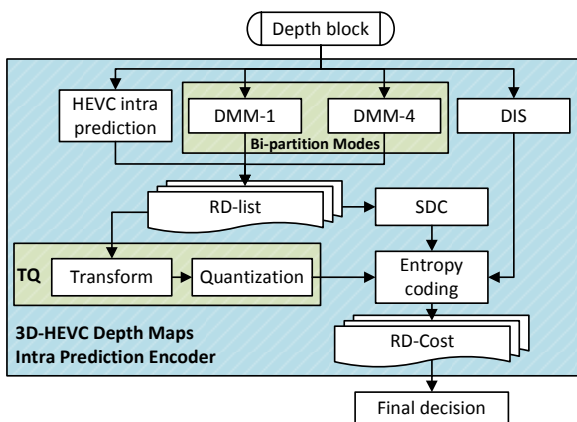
Depth block

HEVC intra prediction

DMM-1

DMM-4

Bi-partition Modes

DIS

RD-list

SDC

TQ

Transform

Quantization

Entropy coding

3D-HEVC Depth Maps Intra Prediction Encoder

RD-Cost

Final decision